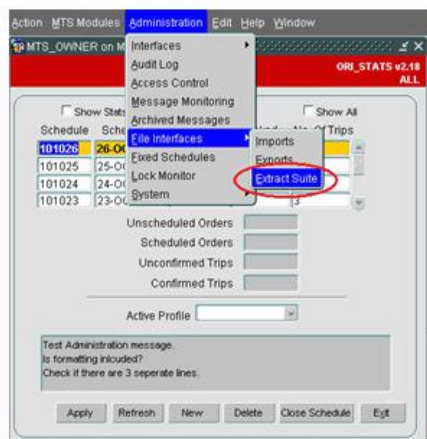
Action MTS Modules Administration Edit Help Window

MTS_OWNER on M

ORI_STATS v2.18
ALL

Interfaces
Audit Log
Access Control
Message Monitoring
Archived Messages
File Interfaces
Fixed Schedules
Lock Monitor
System

Imports
Exports
Extract Suite

Show Stats
Show All

Schedule | Sche | No. Of Trips
101026 | 26-OC |
101025 | 25-OC |
101024 | 24-OC |
101023 | 23-OC | 3

Unscheduled Orders
Scheduled Orders
Unconfirmed Trips
Confirmed Trips

Active Profile

Test Administration message.
Is formatting inlcuded?
Check if there are 3 seperate lines.

Apply Refresh New Delete Close Schedule Exit